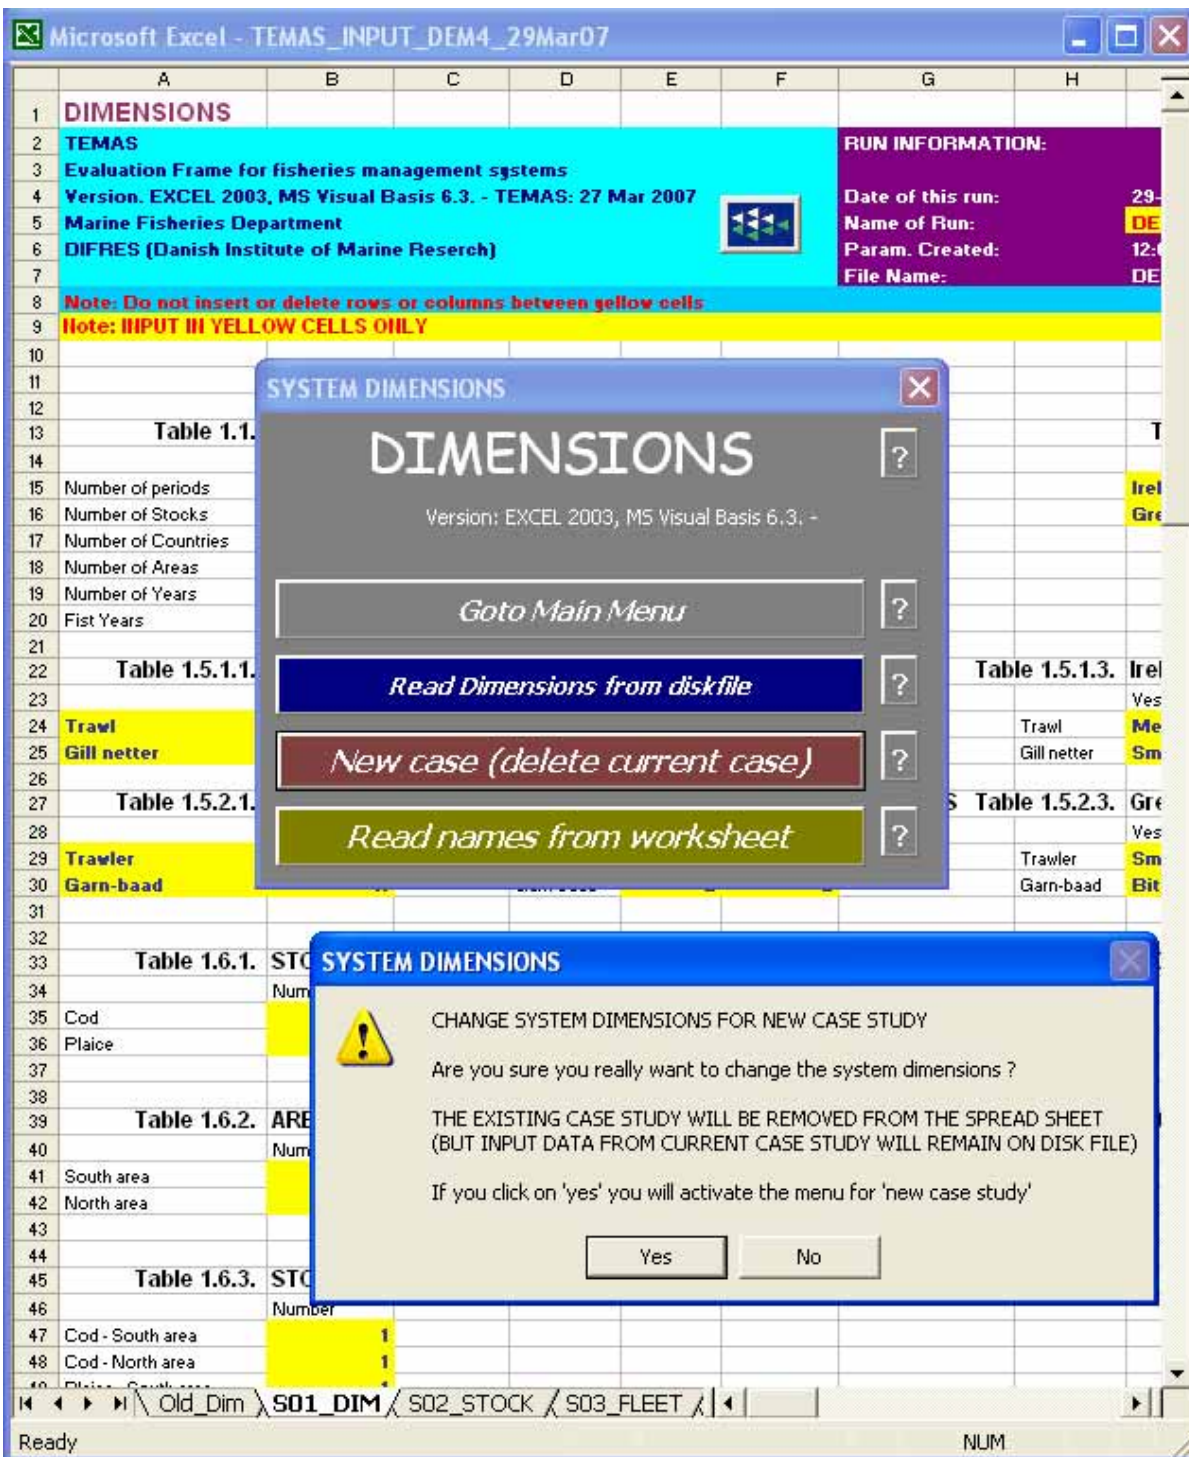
Microsoft Excel - TEMAS_INPUT_DEM4_29Mar07

A B C D E F G H

1 DIMENSIONS
2 TEMAS
3 Evaluation Frame for fisheries management systems
4 Version. EXCEL 2003, MS Visual Basis 6.3. - TEMAS: 27 Mar 2007
5 Marine Fisheries Department
6 DIFRES (Danish Institute of Marine Reserch)
7
8 Note: Do not insert or delete rows or columns between yellow cells
9 Note: INPUT IN YELLOW CELLS ONLY

RUN INFORMATION:
Date of this run: 29-
Name of Run: DE
Param. Created: 12:
File Name: DE

10
11
12
13 Table 1.1.
14
15 Number of periods
16 Number of Stocks
17 Number of Countries
18 Number of Areas
19 Number of Years
20 Fist Years
21
22 Table 1.5.1.1.
23
24 Trawl
25 Gill netter
26
27 Table 1.5.2.1.
28
29 Trawler
30 Garn-baad
31
32
33 Table 1.6.1. STO
34 Num
35 Cod
36 Plaice
37
38
39 Table 1.6.2. ARE
40 Num
41 South area
42 North area
43
44
45 Table 1.6.3. STO
46 Number
47 Cod - South area 1
48 Cod - North area 1

T
Irel
Gre
Table 1.5.1.3. Irel
Ves
Trawl Me
Gill netter Sm
Table 1.5.2.3. Gre
Ves
Trawler Sm
Garn-baad Bit

SYSTEM DIMENSIONS
DIMENSIONS ?
Version: EXCEL 2003, MS Visual Basis 6.3. -
Goto Main Menu ?
Read Dimensions from diskfile ?
New case (delete current case) ?
Read names from worksheet ?

SYSTEM DIMENSIONS
CHANGE SYSTEM DIMENSIONS FOR NEW CASE STUDY
Are you sure you really want to change the system dimensions ?
THE EXISTING CASE STUDY WILL BE REMOVED FROM THE SPREAD SHEET (BUT INPUT DATA FROM CURRENT CASE STUDY WILL REMAIN ON DISK FILE)
If you click on 'yes' you will activate the menu for 'new case study'
Yes No

Old_Dim S01_DIM S02_STOCK S03_FLEET
Ready NUM